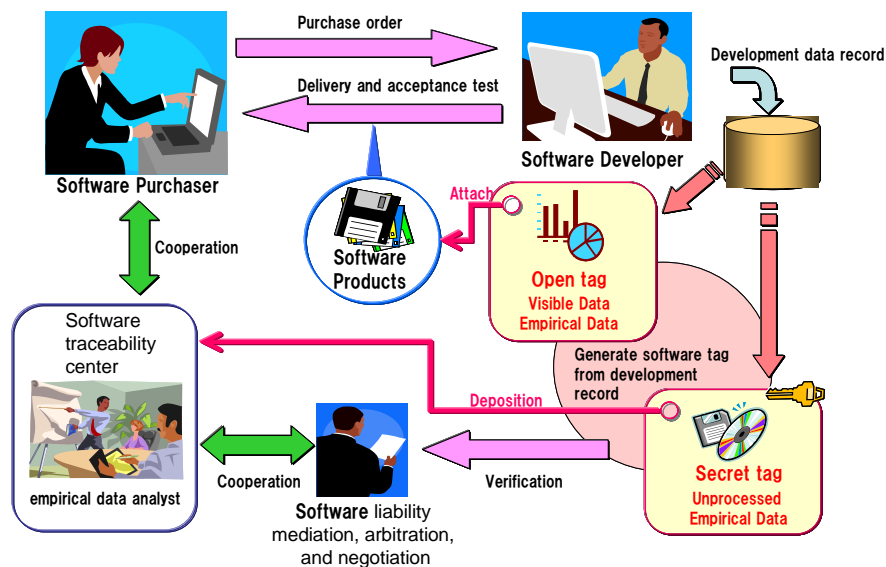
Purchase order

Delivery and acceptance test

Development data record

Software Purchaser

Software Developer

Attach

Software Products

Cooperation

Open tag
Visible Data
Empirical Data

Software traceability center

Generate software tag from development record

Deposition

empirical data analyst

Cooperation

Verification

Secret tag
Unprocessed Empirical Data

Software liability mediation, arbitration, and negotiation